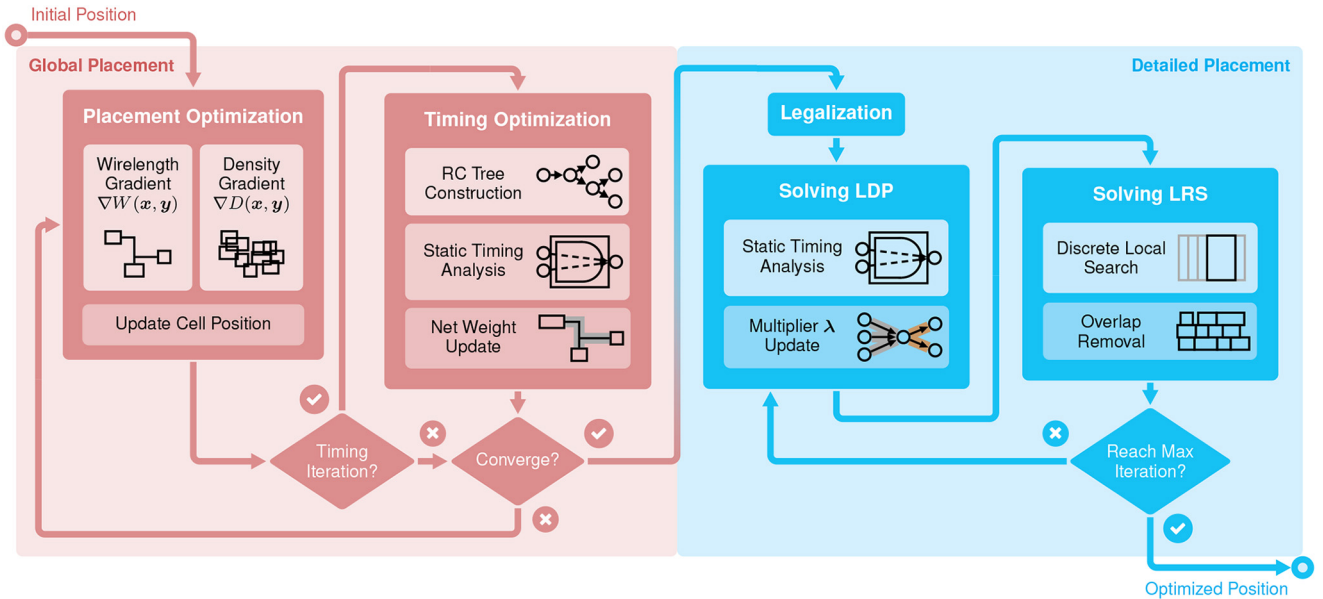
Initial Position

Global Placement

Placement Optimization

Wirelength Gradient $\nabla W(\boldsymbol{x}, \boldsymbol{y})$

Density Gradient $\nabla D(\boldsymbol{x}, \boldsymbol{y})$

Update Cell Position

Timing Optimization

RC Tree Construction

Static Timing Analysis

Net Weight Update

Timing Iteration?

Converge?

Detailed Placement

Legalization

Solving LDP

Static Timing Analysis

Multiplier $\boldsymbol{\lambda}$ Update

Solving LRS

Discrete Local Search

Overlap Removal

Reach Max Iteration?

Optimized Position